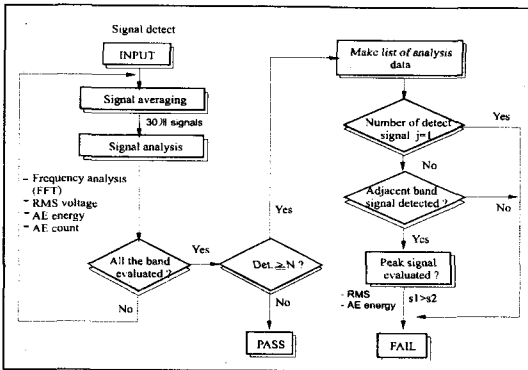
Signal detect

INPUT

Signal averaging

30개 signals

Signal analysis

- Frequency analysis (FFT)
- RMS voltage
- AE energy
- AE count

All the band evaluated ?

Yes

No

Det. ≥N ?

Yes

No

PASS

Make list of analysis data

Number of detect signal j=1

Yes

No

Adjacent band signal detected ?

No

Yes

Peak signal evaluated ?

- RMS
- AE energy

s1>s2

FAIL